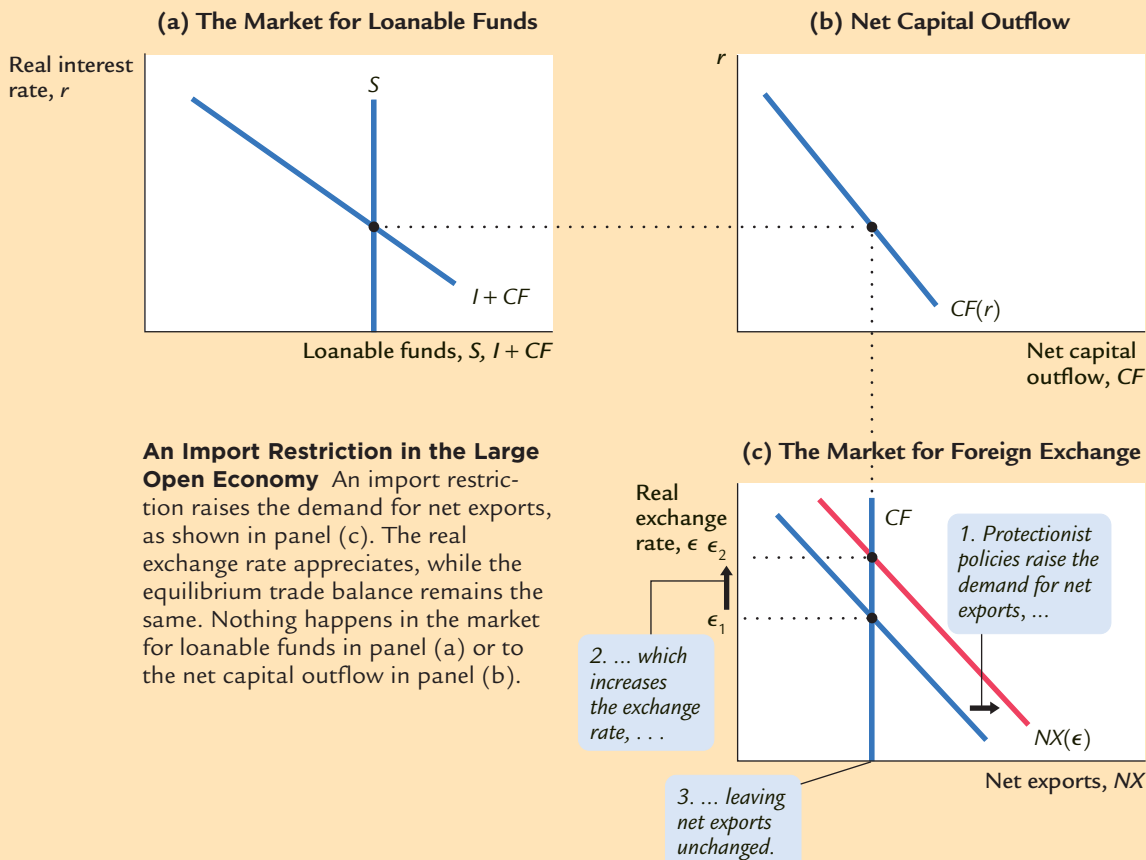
(a) The Market for Loanable Funds

Real interest rate, $r$

$S$

$I + CF$

Loanable funds, $S$, $I + CF$

(b) Net Capital Outflow

$r$

$CF(r)$

Net capital outflow, $CF$

An Import Restriction in the Large Open Economy An import restriction raises the demand for net exports, as shown in panel (c). The real exchange rate appreciates, while the equilibrium trade balance remains the same. Nothing happens in the market for loanable funds in panel (a) or to the net capital outflow in panel (b).

(c) The Market for Foreign Exchange

Real exchange rate, $\epsilon$

$\epsilon_2$

$\epsilon_1$

$CF$

1. Protectionist policies raise the demand for net exports, ...

2. ... which increases the exchange rate, . . .

$NX(\epsilon)$

Net exports, $NX$

3. ... leaving net exports unchanged.